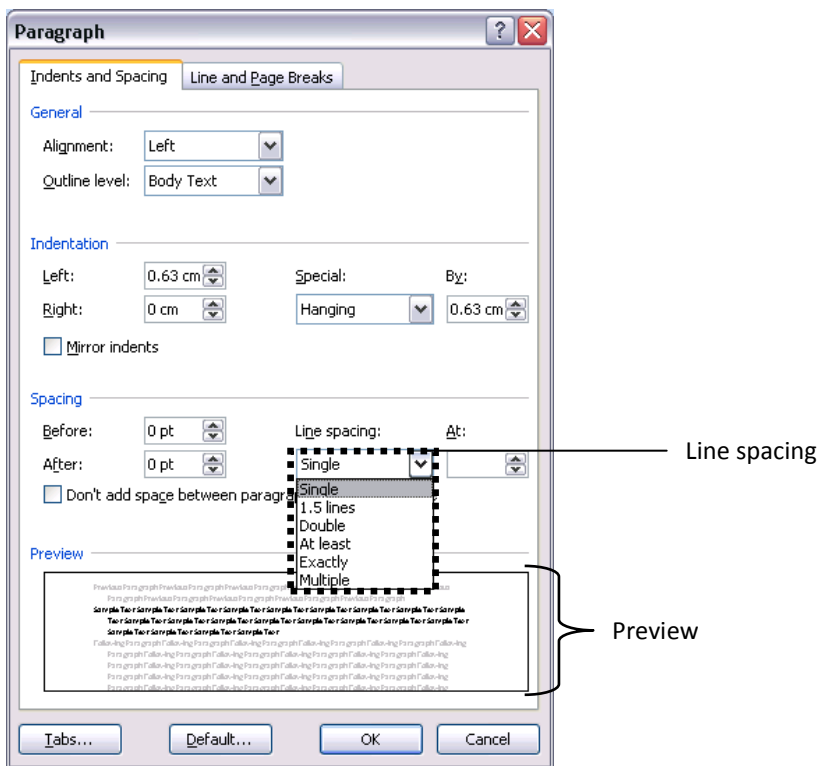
Paragraph

Indents and Spacing | Line and Page Breaks

General

Alignment: Left

Outline level: Body Text

Indentation

Left: 0.63 cm

Right: 0 cm

Special: Hanging

By: 0.63 cm

Mirror indents

Spacing

Before: 0 pt

After: 0 pt

Line spacing: Single

At:

Don't add space between paragra

Single
1.5 lines
Double
At least
Exactly
Multiple

Line spacing

Preview

Preview

Tabs... Default... OK Cancel